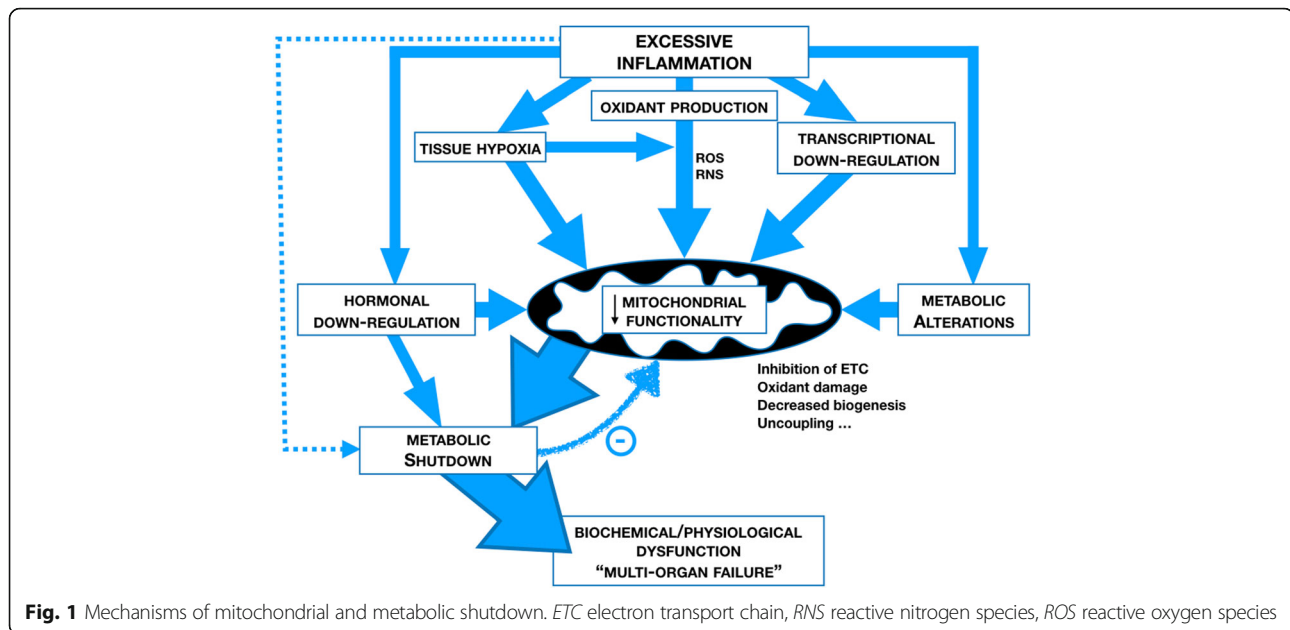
EXCESSIVE INFLAMMATION

OXIDANT PRODUCTION

TISSUE HYPOXIA

ROS
RNS

TRANSCRIPTIONAL DOWN-REGULATION

HORMONAL DOWN-REGULATION

↓ MITOCHONDRIAL FUNCTIONALITY

METABOLIC ALTERATIONS

Inhibition of ETC
Oxidant damage
Decreased biogenesis
Uncoupling ...

METABOLIC SHUTDOWN

-

BIOCHEMICAL/PHYSIOLOGICAL DYSFUNCTION "MULTI-ORGAN FAILURE"

**Fig. 1** Mechanisms of mitochondrial and metabolic shutdown. *ETC* electron transport chain, *RNS* reactive nitrogen species, *ROS* reactive oxygen species